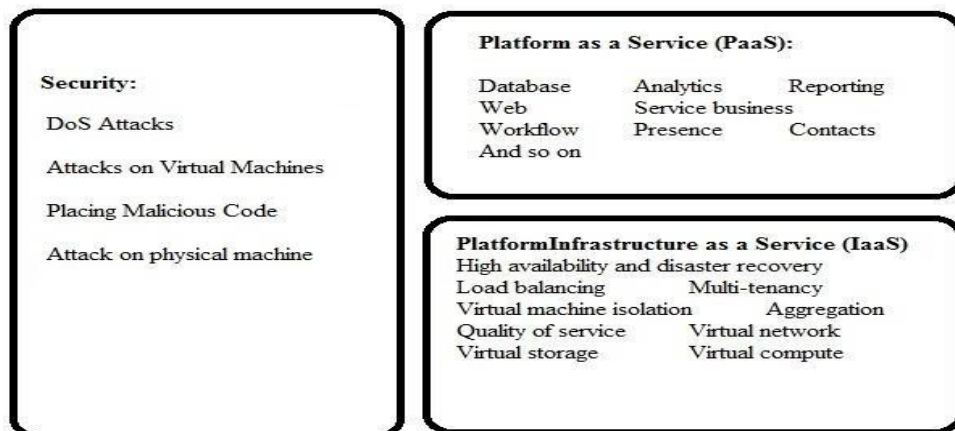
Security:

DoS Attacks

Attacks on Virtual Machines

Placing Malicious Code

Attack on physical machine

Platform as a Service (PaaS):

Database Analytics Reporting
Web Service business
Workflow Presence Contacts
And so on

PlatformInfrastructure as a Service (IaaS)
High availability and disaster recovery
Load balancing Multi-tenancy
Virtual machine isolation Aggregation
Quality of service Virtual network
Virtual storage Virtual compute